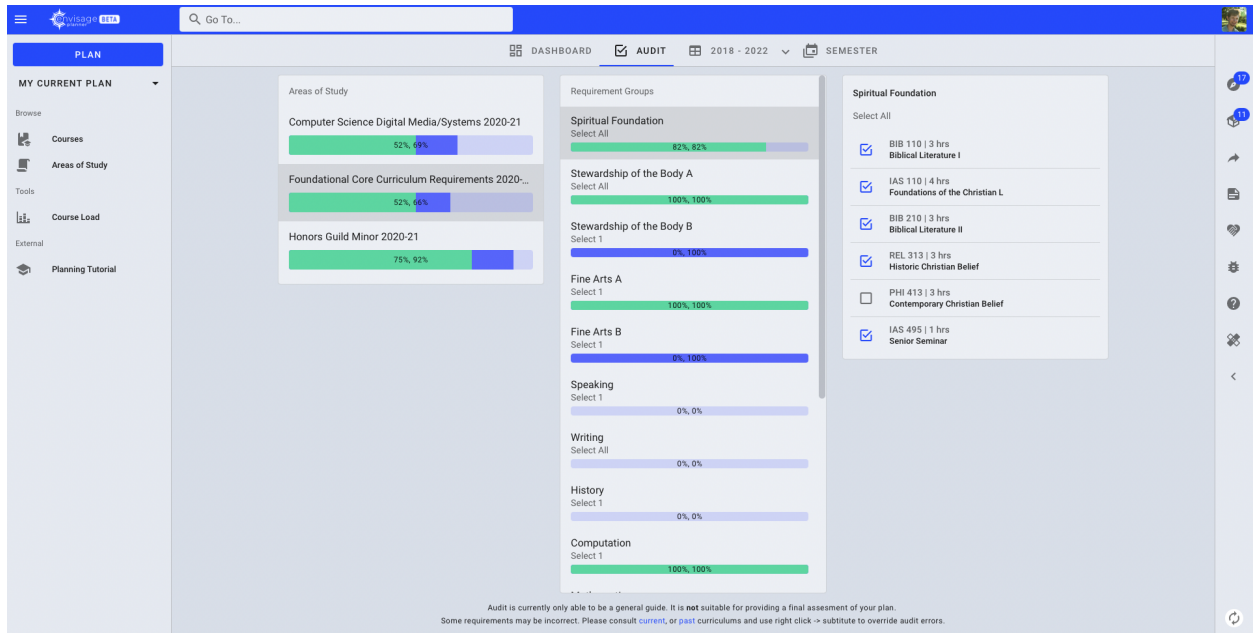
envisage BETA

Go To...

PLAN

MY CURRENT PLAN

Browse

Courses

Areas of Study

Tools

Course Load

External

Planning Tutorial

DASHBOARD AUDIT 2018 - 2022 SEMESTER

Areas of Study

Computer Science Digital Media/Systems 2020-21
52%, 69%

Foundational Core Curriculum Requirements 2020-...
52%, 66%

Honors Guild Minor 2020-21
75%, 92%

Requirement Groups

Spiritual Foundation
Select All
82%, 82%

Stewardship of the Body A
Select All
100%, 100%

Stewardship of the Body B
Select 1
0%, 100%

Fine Arts A
Select 1
100%, 100%

Fine Arts B
Select 1
0%, 100%

Speaking
Select 1
0%, 0%

Writing
Select All
0%, 0%

History
Select 1
0%, 0%

Computation
Select 1
100%, 100%

Spiritual Foundation

Select All

BIB 110 | 3 hrs
Biblical Literature I

IAS 110 | 4 hrs
Foundations of the Christian L

BIB 210 | 3 hrs
Biblical Literature II

REL 313 | 3 hrs
Historic Christian Belief

PHI 413 | 3 hrs
Contemporary Christian Belief

IAS 495 | 1 hrs
Senior Seminar

17

11

Audit is currently only able to be a general guide. It is not suitable for providing a final assesment of your plan.
Some requirements may be incorrect. Please consult current, or past curriculums and use right click -> subtitute to override audit errors.